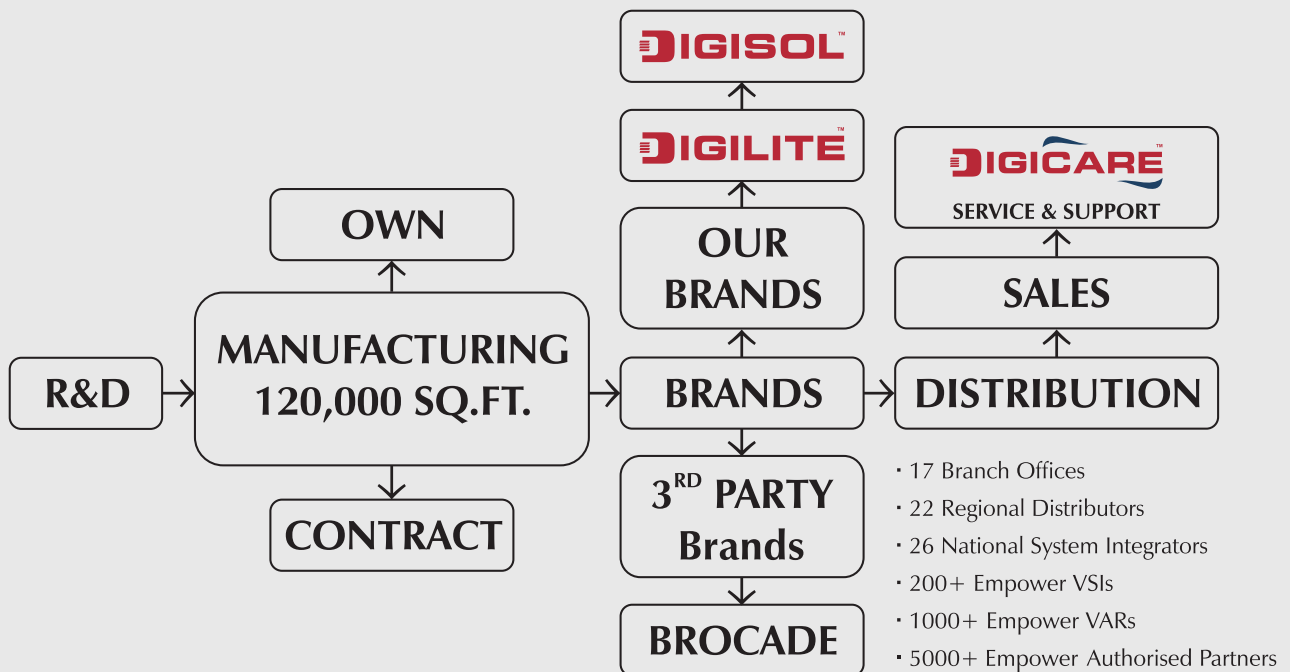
DIGISOL™

DIGILITE™

DIGICARE™
SERVICE & SUPPORT

OWN

OUR BRANDS

SALES

R&D

MANUFACTURING 120,000 SQ.FT.

BRANDS

DISTRIBUTION

CONTRACT

3$^{RD}$ PARTY Brands

BROCADE

· 17 Branch Offices
· 22 Regional Distributors
· 26 National System Integrators
· 200+ Empower VSIs
· 1000+ Empower VARs
· 5000+ Empower Authorised Partners